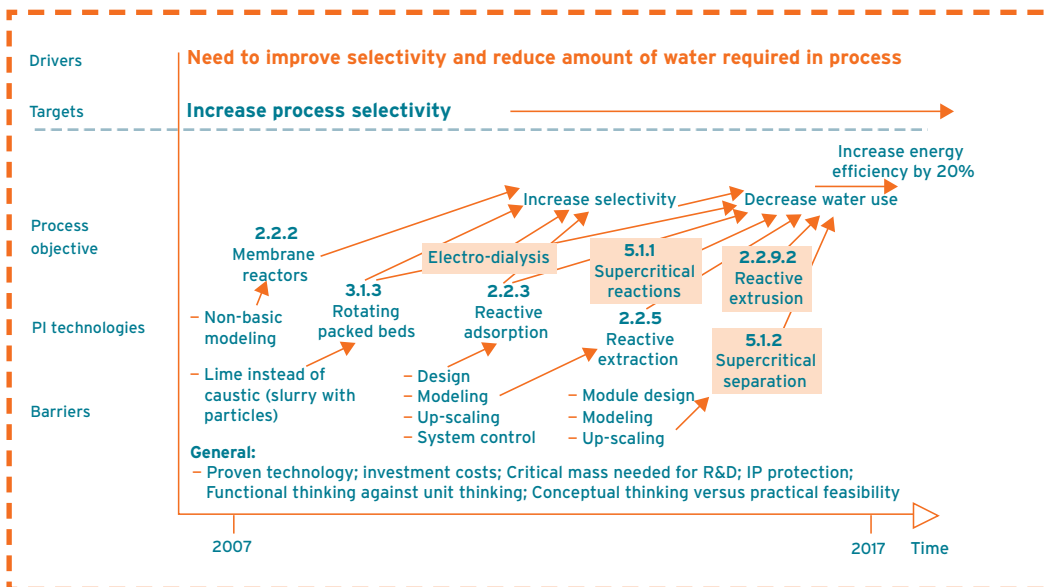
Drivers

Need to improve selectivity and reduce amount of water required in process

Targets

Increase process selectivity

Process objective

Increase energy efficiency by 20%

Increase selectivity

Decrease water use

PI technologies

2.2.2 Membrane reactors

Electro-dialysis

5.1.1 Supercritical reactions

2.2.9.2 Reactive extrusion

3.1.3 Rotating packed beds

2.2.3 Reactive adsorption

2.2.5 Reactive extraction

5.1.2 Supercritical separation

Barriers

– Non-basic modeling

– Lime instead of caustic (slurry with particles)

– Design
– Modeling
– Up-scaling
– System control

– Module design
– Modeling
– Up-scaling

General:
– Proven technology; investment costs; Critical mass needed for R&D; IP protection; Functional thinking against unit thinking; Conceptual thinking versus practical feasibility

2007

2017

Time